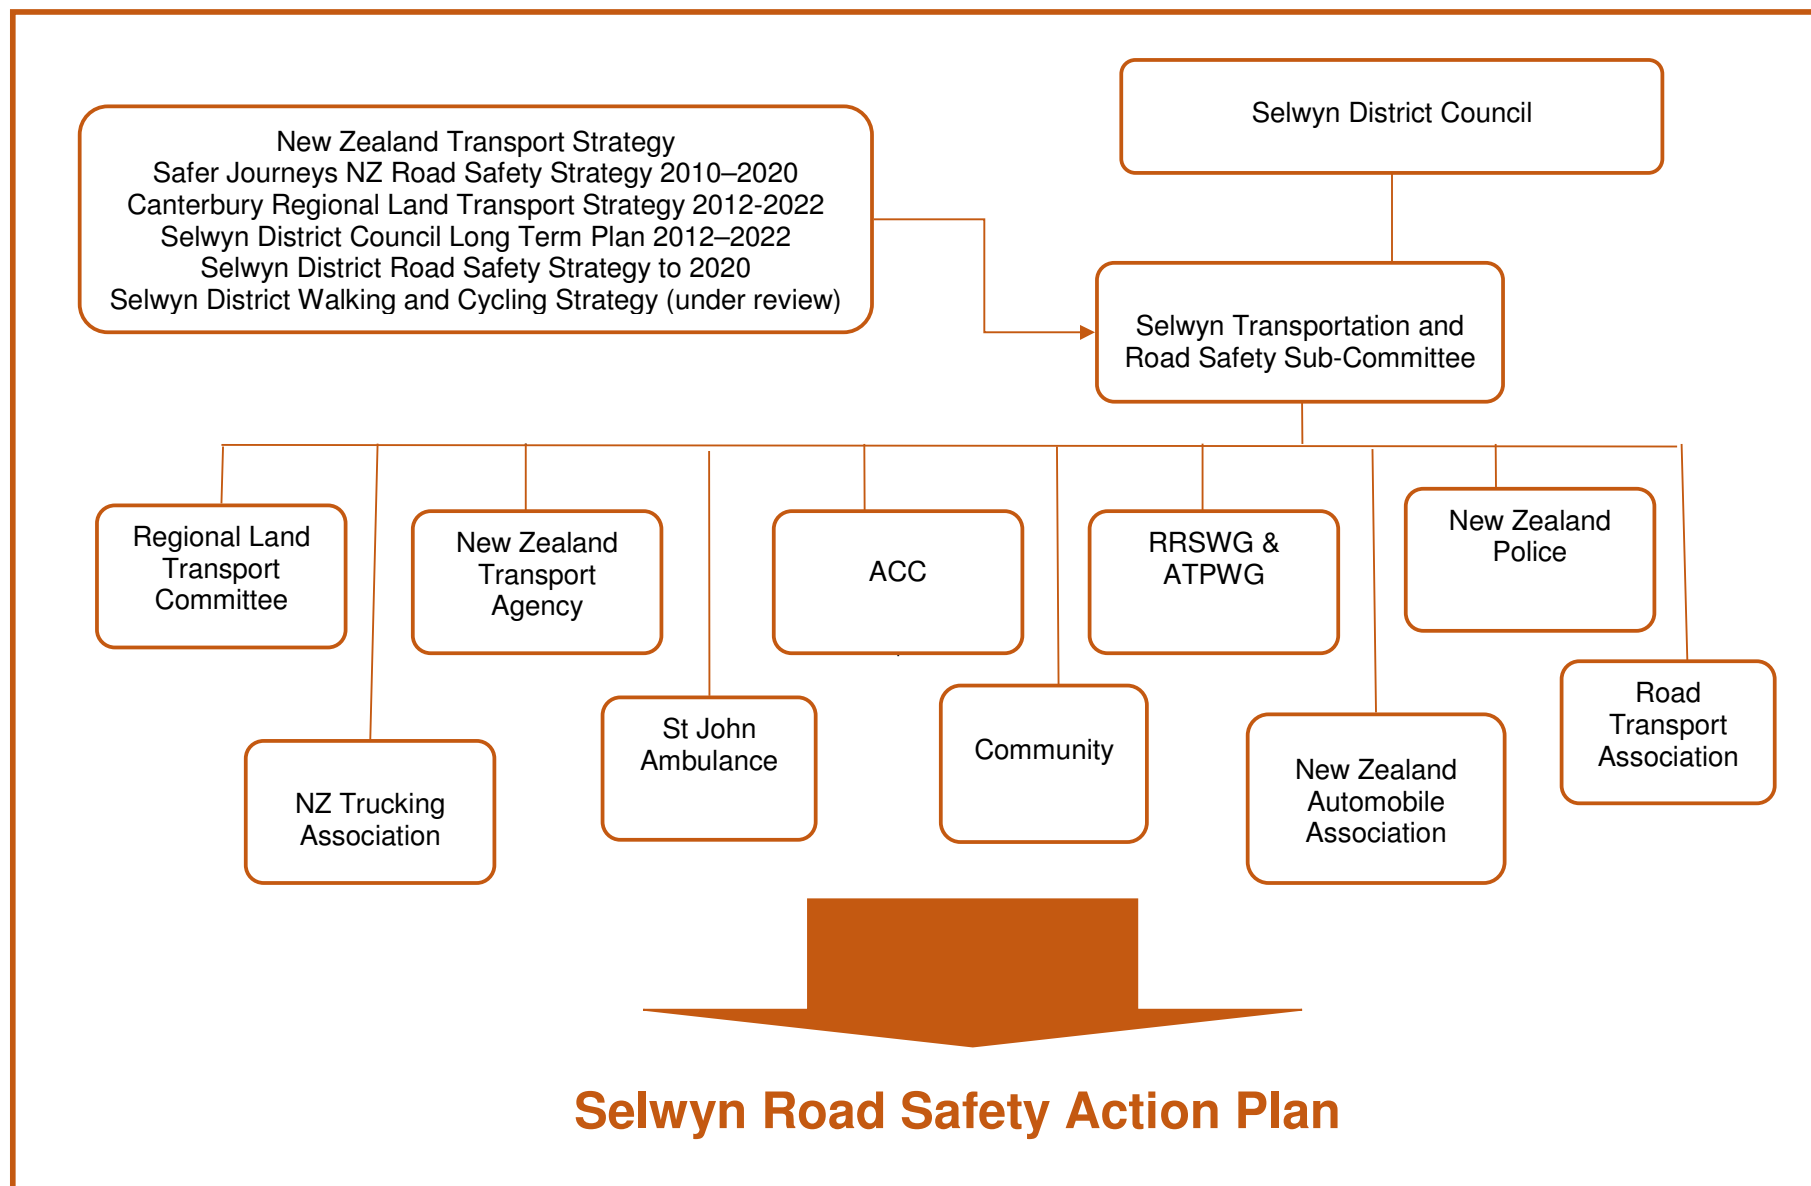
New Zealand Transport Strategy
Safer Journeys NZ Road Safety Strategy 2010–2020
Canterbury Regional Land Transport Strategy 2012-2022
Selwyn District Council Long Term Plan 2012–2022
Selwyn District Road Safety Strategy to 2020
Selwyn District Walking and Cycling Strategy (under review)

Selwyn District Council

Selwyn Transportation and Road Safety Sub-Committee

Regional Land Transport Committee

New Zealand Transport Agency

ACC

RRSWG & ATPWG

New Zealand Police

NZ Trucking Association

St John Ambulance

Community

New Zealand Automobile Association

Road Transport Association

Selwyn Road Safety Action Plan